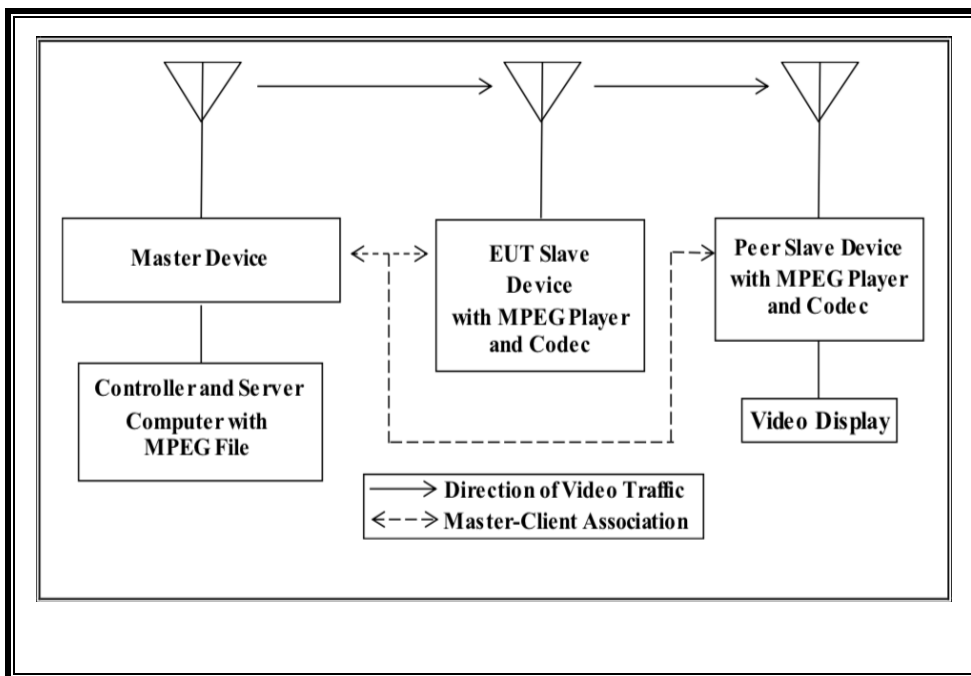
Master Device

EUT Slave Device with MPEG Player and Codec

Peer Slave Device with MPEG Player and Codec

Controller and Server Computer with MPEG File

Video Display

Direction of Video Traffic

Master-Client Association